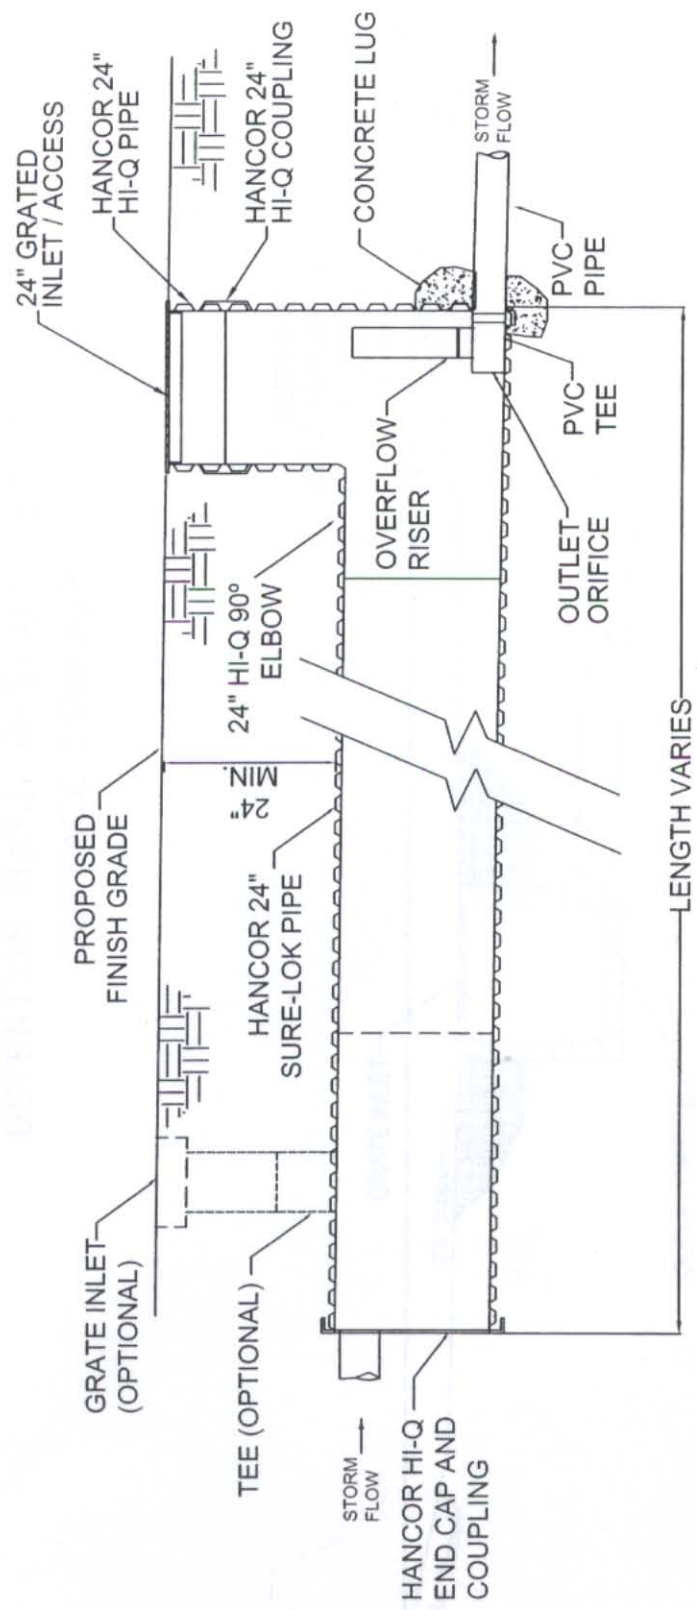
24" GRATED INLET / ACCESS

HANCOR 24" HI-Q PIPE

HANCOR 24" HI-Q COUPLING

CONCRETE LUG

STORM FLOW

PVC PIPE

PVC TEE

OUTLET ORIFICE

OVERFLOW RISER

24" HI-Q 90° ELBOW

24" MIN.

PROPOSED FINISH GRADE

HANCOR 24" SURE-LOK PIPE

LENGTH VARIES

GRATE INLET (OPTIONAL)

TEE (OPTIONAL)

STORM FLOW

HANCOR HI-Q END CAP AND COUPLING